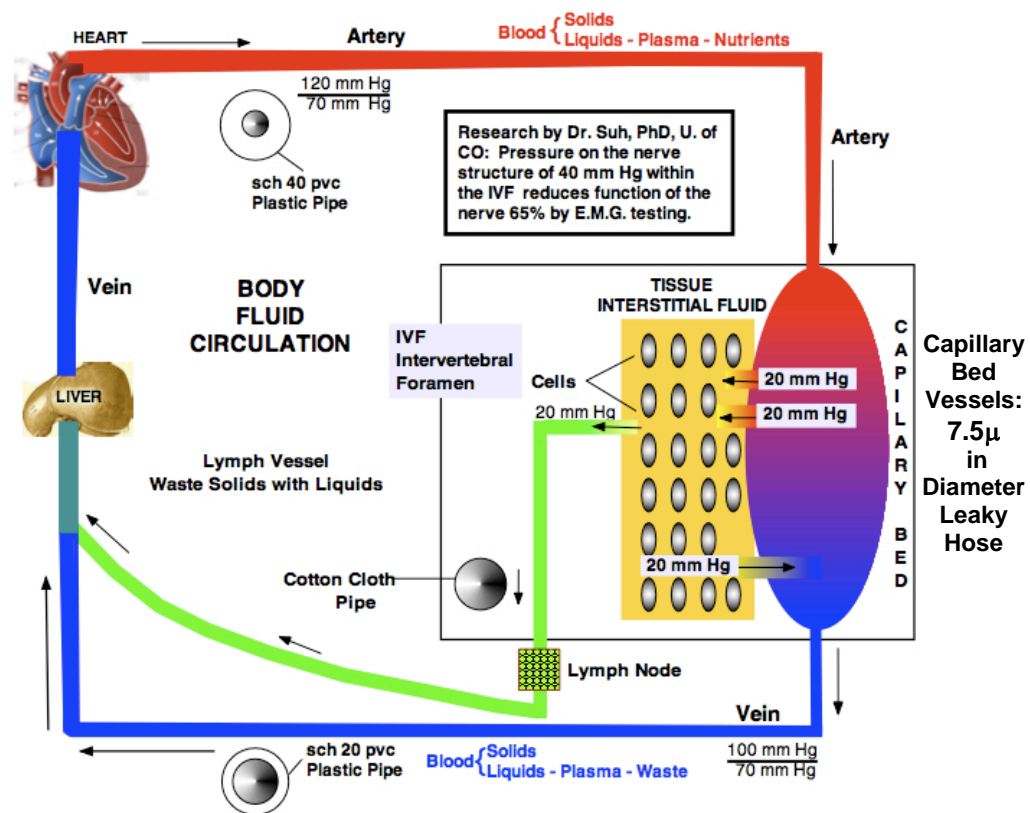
HEART

Artery

Blood { Solids
Liquids - Plasma - Nutrients

$\frac{120 \text{ mm Hg}}{70 \text{ mm Hg}}$

sch 40 pvc
Plastic Pipe

Research by Dr. Suh, PhD, U. of CO: Pressure on the nerve structure of 40 mm Hg within the IVF reduces function of the nerve 65% by E.M.G. testing.

Artery

Vein

BODY FLUID CIRCULATION

TISSUE
INTERSTITIAL FLUID

IVF
Intervertebral
Foramen

Cells

20 mm Hg

20 mm Hg

20 mm Hg

C
A
P
I
L
L
A
R
Y

B
E
D

Capillary Bed Vessels: 7.5μ in Diameter Leaky Hose

LIVER

Lymph Vessel
Waste Solids with Liquids

Cotton Cloth
Pipe

20 mm Hg

Lymph Node

Vein

sch 20 pvc
Plastic Pipe

Blood { Solids
Liquids - Plasma - Waste

$\frac{100 \text{ mm Hg}}{70 \text{ mm Hg}}$